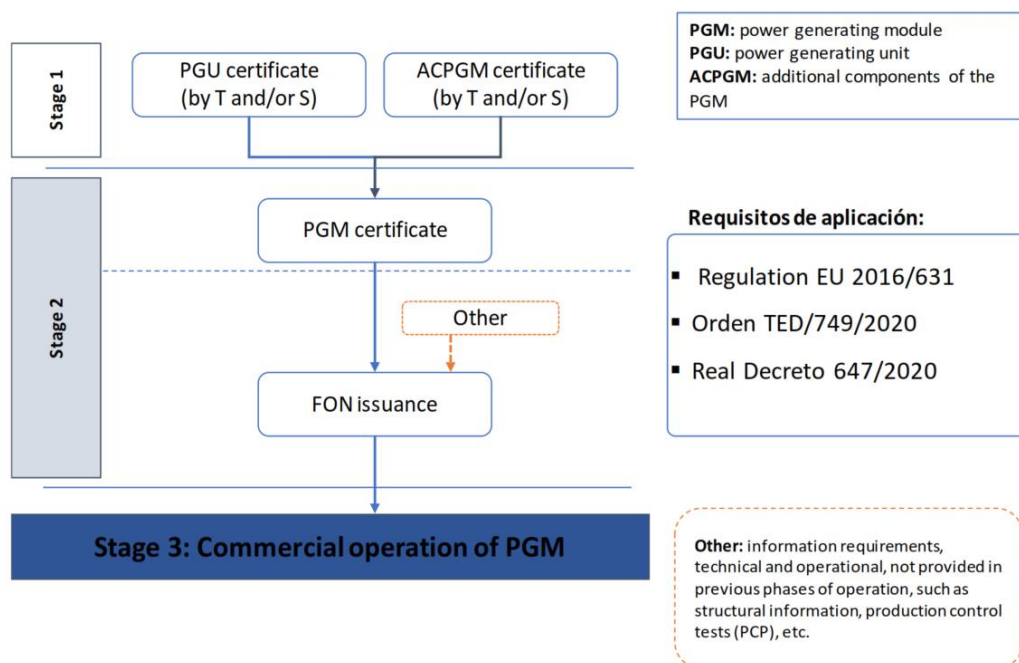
Stage 1

PGU certificate (by T and/or S)

ACPGM certificate (by T and/or S)

PGM: power generating module
PGU: power generating unit
ACPGM: additional components of the PGM

Stage 2

PGM certificate

Other

FON issuance

Requisitos de aplicación:

▪ Regulation EU 2016/631
▪ Orden TED/749/2020
▪ Real Decreto 647/2020

Stage 3: Commercial operation of PGM

Other: information requirements, technical and operational, not provided in previous phases of operation, such as structural information, production control tests (PCP), etc.